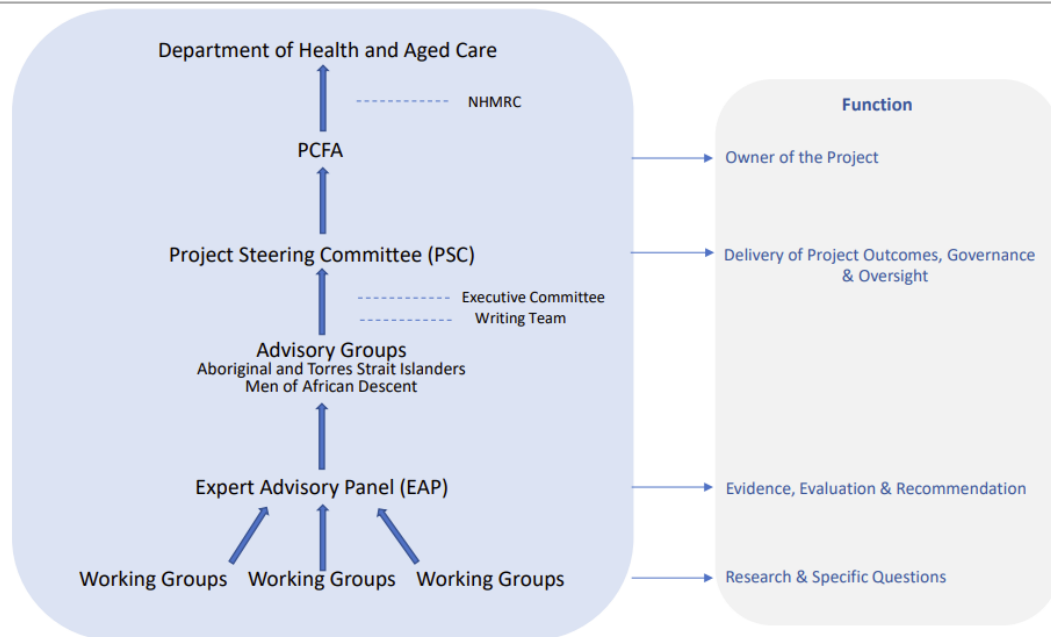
Department of Health and Aged Care

NHMRC

PCFA

Project Steering Committee (PSC)

Executive Committee

Writing Team

Advisory Groups
Aboriginal and Torres Strait Islanders
Men of African Descent

Expert Advisory Panel (EAP)

Working Groups Working Groups Working Groups

Function

Owner of the Project

Delivery of Project Outcomes, Governance & Oversight

Evidence, Evaluation & Recommendation

Research & Specific Questions